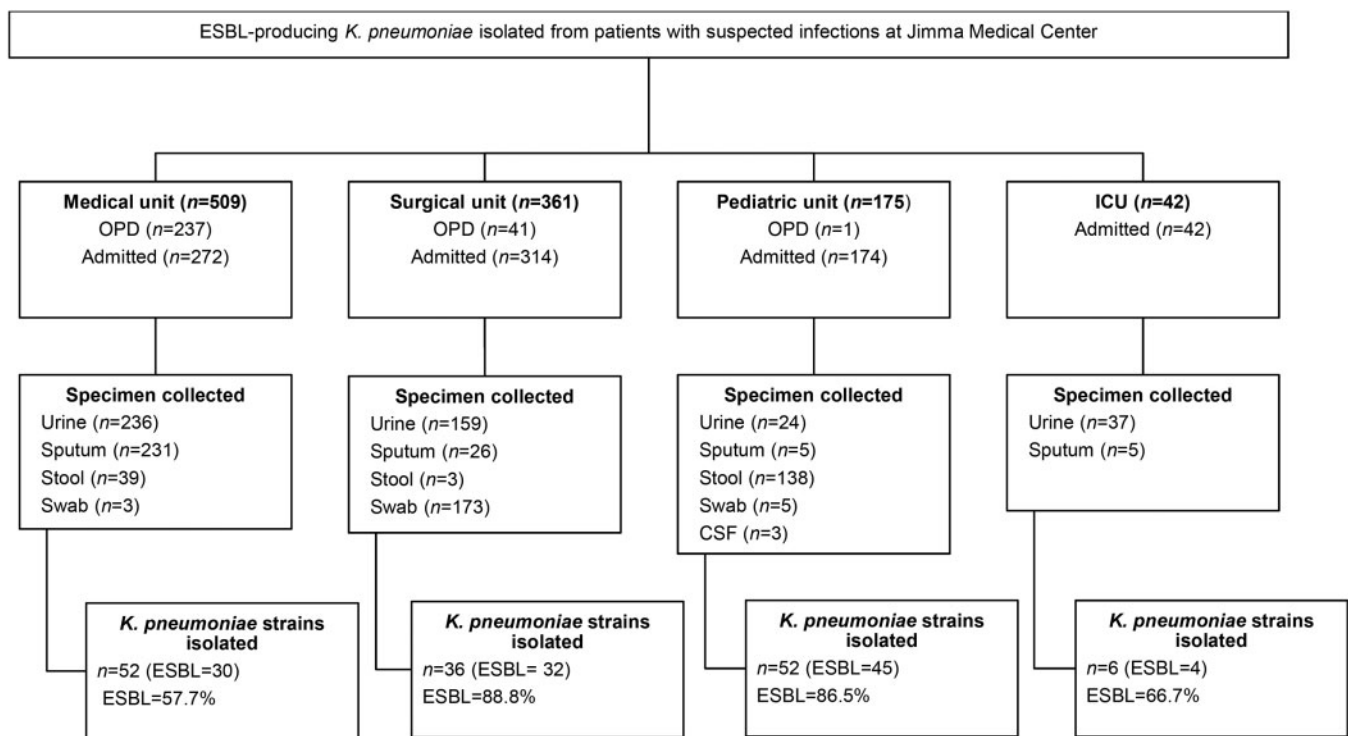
ESBL-producing K. pneumoniae isolated from patients with suspected infections at Jimma Medical Center

Medical unit (n=509)
OPD (n=237)
Admitted (n=272)

Surgical unit (n=361)
OPD (n=41)
Admitted (n=314)

Pediatric unit (n=175)
OPD (n=1)
Admitted (n=174)

ICU (n=42)
Admitted (n=42)

Specimen collected
Urine (n=236)
Sputum (n=231)
Stool (n=39)
Swab (n=3)

Specimen collected
Urine (n=159)
Sputum (n=26)
Stool (n=3)
Swab (n=173)

Specimen collected
Urine (n=24)
Sputum (n=5)
Stool (n=138)
Swab (n=5)
CSF (n=3)

Specimen collected
Urine (n=37)
Sputum (n=5)

K. pneumoniae strains isolated
n=52 (ESBL=30)
ESBL=57.7%

K. pneumoniae strains isolated
n=36 (ESBL= 32)
ESBL=88.8%

K. pneumoniae strains isolated
n=52 (ESBL=45)
ESBL=86.5%

K. pneumoniae strains isolated
n=6 (ESBL=4)
ESBL=66.7%